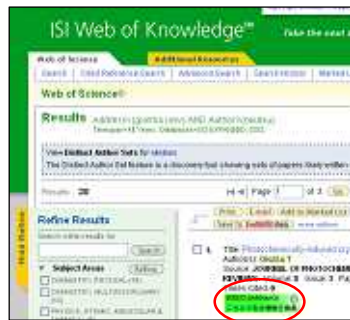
ISI Web of Knowledge℠

Take the next

Web of Science

Additional Resources

Search | Cited Reference Search | Advanced Search | Search History | Marked

Web of Science®

Results

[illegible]

View Distinct Author Sets for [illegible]
The Distinct Author Set feature is a discovery tool showing sets of papers likely written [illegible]

Results: 20

Page 1 of 2 Go

Refine Results

Search within results for

Search

Subject Areas

Refine

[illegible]

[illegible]

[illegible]

Print | E-mail | Add to Marked List

Save to EndNote Web | more options

1. Title: Photochemically-induced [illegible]
Author(s): Okada T
Source: JOURNAL OF PHOTOCHEMISTRY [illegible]
Times Cited: 0

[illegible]